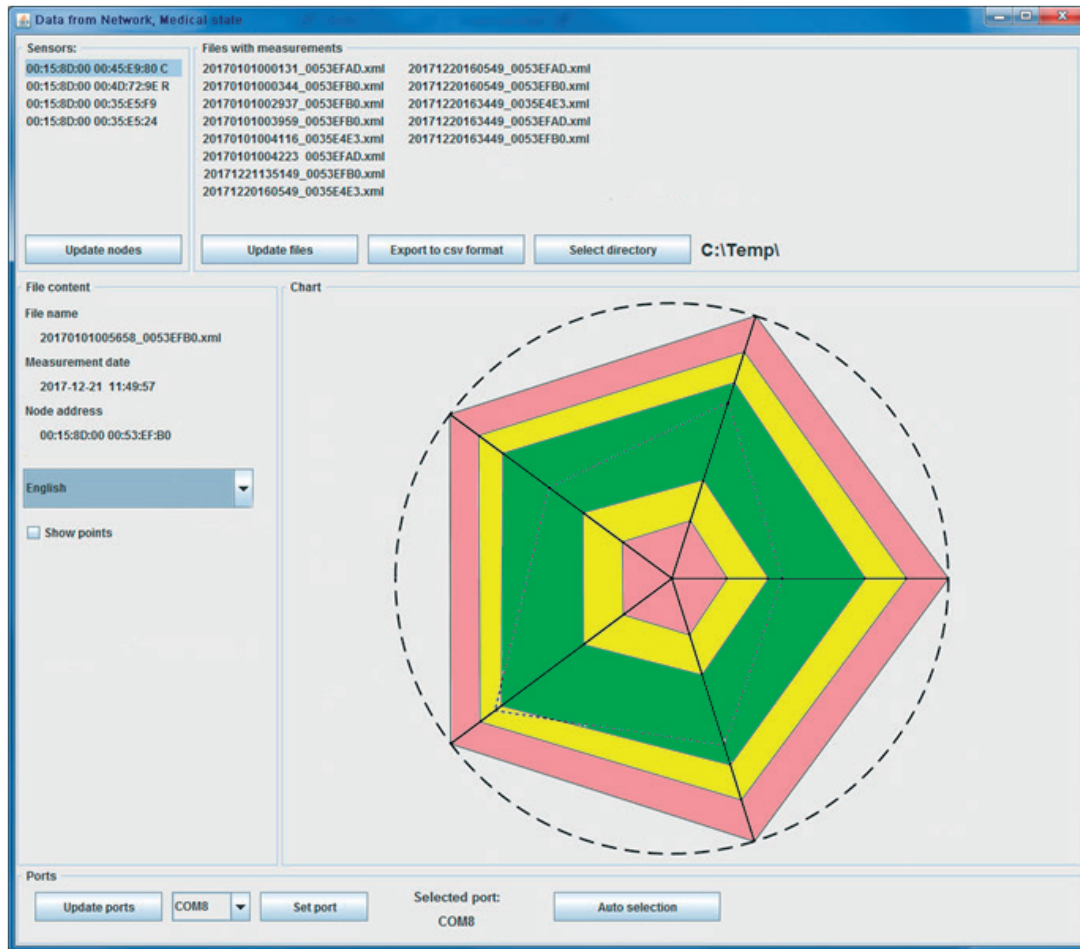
Data from Network, Medical state

Sensors:
00:15:8D:00 00:45:E9:80 C
00:15:8D:00 00:4D:72:9E R
00:15:8D:00 00:35:E5:F9
00:15:8D:00 00:35:E5:24

Update nodes

Files with measurements
20170101000131_0053EFAD.xml
20170101000344_0053EFB0.xml
20170101002937_0053EFB0.xml
20170101003959_0053EFB0.xml
20170101004116_0035E4E3.xml
20170101004223_0053EFAD.xml
20171221135149_0053EFB0.xml
20171220160549_0035E4E3.xml
20171220160549_0053EFAD.xml
20171220160549_0053EFB0.xml
20171220163449_0035E4E3.xml
20171220163449_0053EFAD.xml
20171220163449_0053EFB0.xml

Update files
Export to csv format
Select directory
C:\Temp\

File content
File name
20170101005658_0053EFB0.xml
Measurement date
2017-12-21 11:49:57
Node address
00:15:8D:00 00:53:EF:B0

English

Show points

Chart

Ports
Update ports
COM8
Set port
Selected port:
COM8
Auto selection